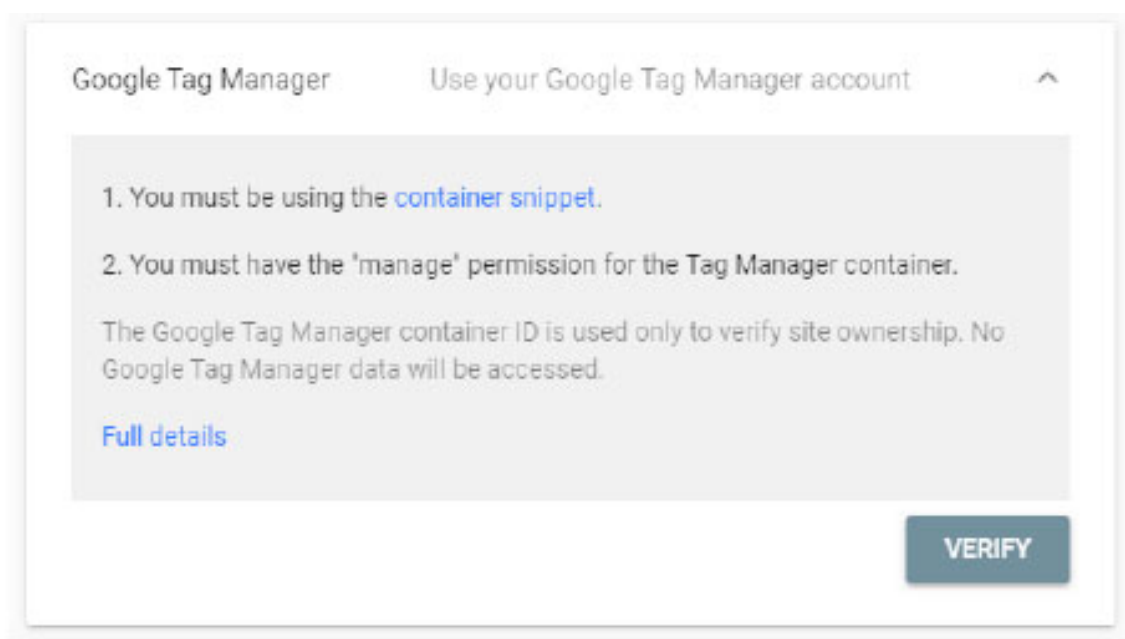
Google Tag Manager

Use your Google Tag Manager account

1. You must be using the container snippet.

2. You must have the "manage" permission for the Tag Manager container.

The Google Tag Manager container ID is used only to verify site ownership. No Google Tag Manager data will be accessed.

Full details

VERIFY